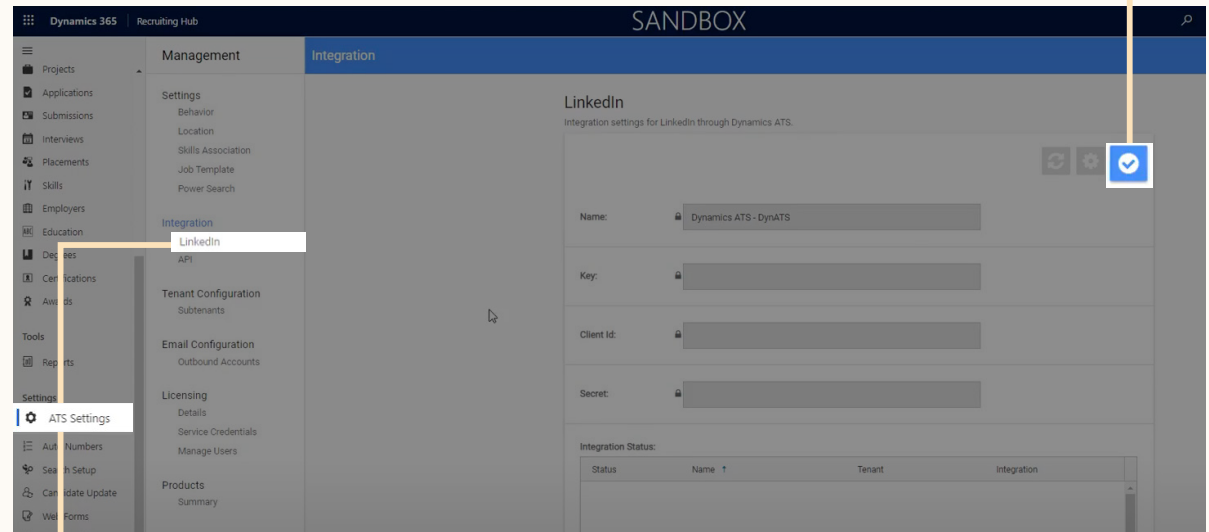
Dynamics 365 | Recruiting Hub

SANDBOX

Projects
Applications
Submissions
Interviews
Placements
Skills
Employers
Education
De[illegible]ees
Cer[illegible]ications
Aw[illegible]ds

Tools
Rep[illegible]rts

Settings
ATS Settings
Aut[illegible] Numbers
Sea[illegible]h Setup
Can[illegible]idate Update
We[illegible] Forms

Management

Settings
Behavior
Location
Skills Association
Job Template
Power Search

Integration
LinkedIn
API

Tenant Configuration
Subtenants

Email Configuration
Outbound Accounts

Licensing
Details
Service Credentials
Manage Users

Products
Summary

Integration

LinkedIn
Integration settings for LinkedIn through Dynamics ATS.

Name: Dynamics ATS - DynATS

Key:

Client Id:

Secret:

Integration Status:

| Status | Name ↑ | Tenant | Integration |
|---|---|---|---|